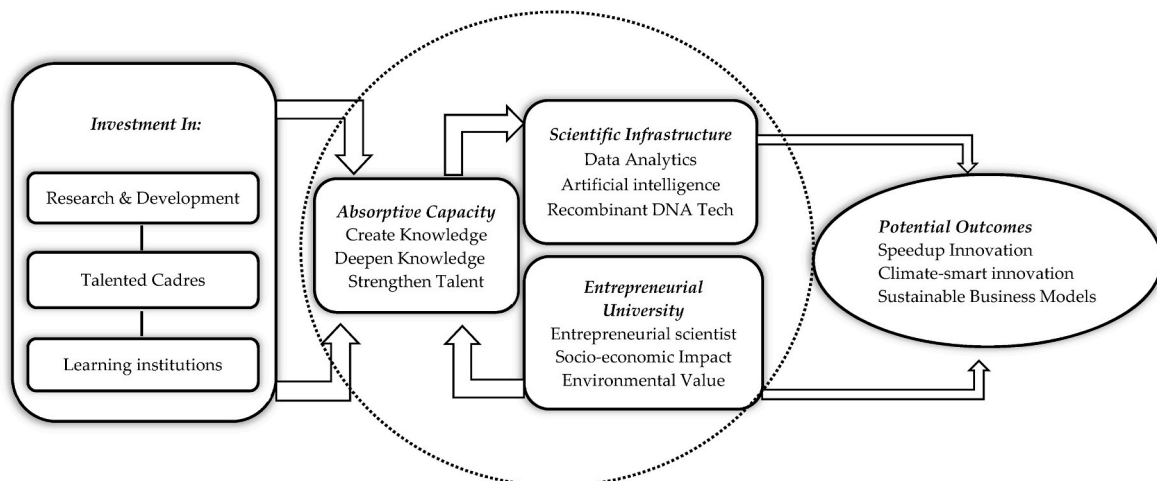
Investment In:

Research & Development

Talented Cadres

Learning institutions

Absorptive Capacity
Create Knowledge
Deepen Knowledge
Strengthen Talent

Scientific Infrastructure
Data Analytics
Artificial intelligence
Recombinant DNA Tech

Entrepreneurial University
Entrepreneurial scientist
Socio-economic Impact
Environmental Value

Potential Outcomes
Speedup Innovation
Climate-smart innovation
Sustainable Business Models